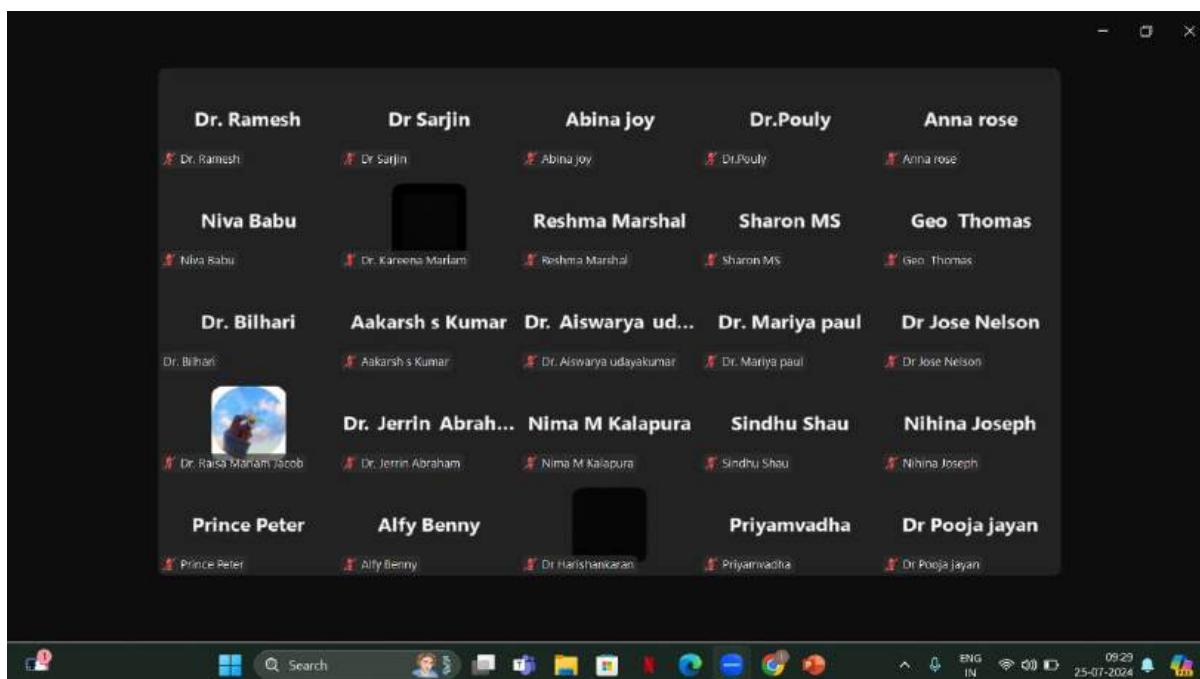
Dr. Ramesh
Dr. Ramesh

Dr Sarjin
Dr Sarjin

Abina joy
Abina joy

Dr.Pouly
Dr.Pouly

Anna rose
Anna rose

Niva Babu
Niva Babu

Dr. Kareena Mariam

Reshma Marshal
Reshma Marshal

Sharon MS
Sharon MS

Geo Thomas
Geo Thomas

Dr. Bilhari
Dr. Bilhari

Aakarsh s Kumar
Aakarsh s Kumar

Dr. Aiswarya ud...
Dr. Aiswarya udayakumar

Dr. Mariya paul
Dr. Mariya paul

Dr Jose Nelson
Dr Jose Nelson

Dr. Raisa Mariam Jacob

Dr. Jerrin Abrah...
Dr. Jerrin Abraham

Nima M Kalapura
Nima M Kalapura

Sindhu Shau
Sindhu Shau

Nihina Joseph
Nihina Joseph

Prince Peter
Prince Peter

Alfy Benny
Alfy Benny

Dr Harishankaran

Priyamvadha
Priyamvadha

Dr Pooja jayan
Dr Pooja jayan

Search

ENG IN
09:29
25-07-2024